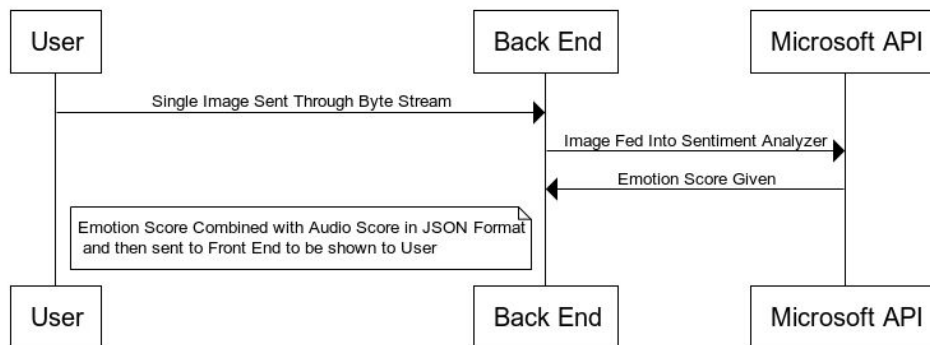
User

Back End

Microsoft API

Single Image Sent Through Byte Stream

Image Fed Into Sentiment Analyzer

Emotion Score Given

Emotion Score Combined with Audio Score in JSON Format and then sent to Front End to be shown to User

User

Back End

Microsoft API